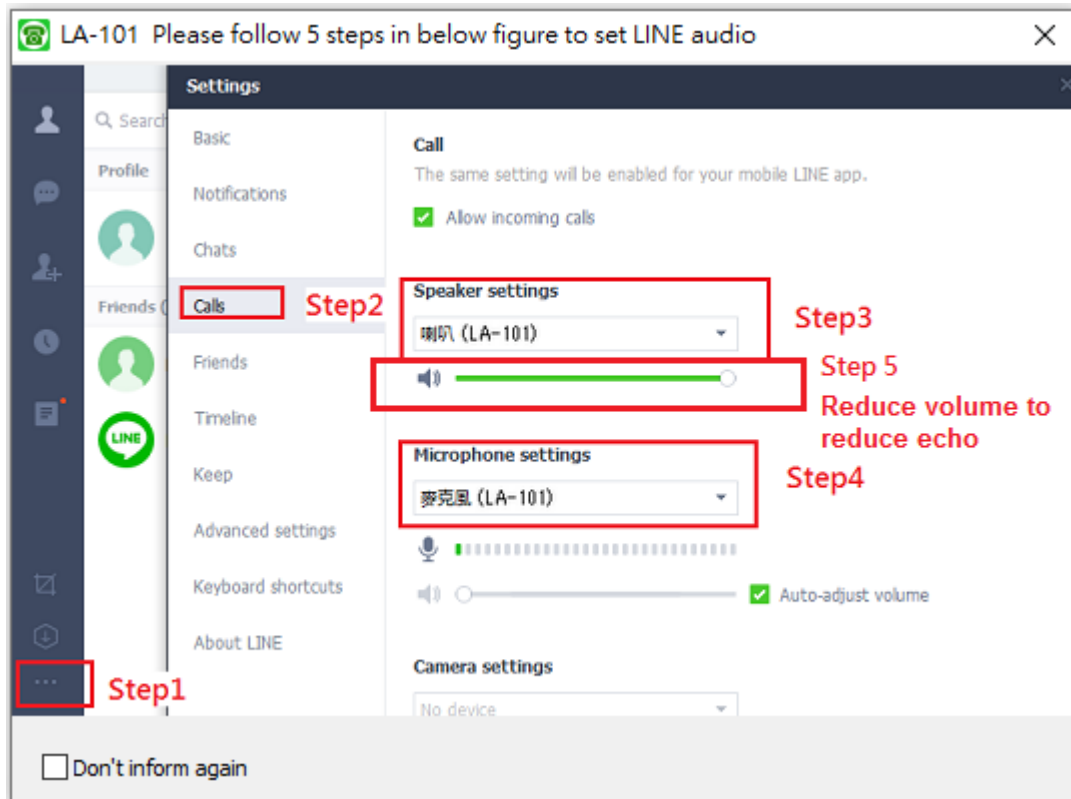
LA-101 Please follow 5 steps in below figure to set LINE audio

Settings

Search

Profile

Friends (

LINE

Basic

Notifications

Chats

Calls

Step2

Friends

Timeline

Keep

Advanced settings

Keyboard shortcuts

About LINE

Call

The same setting will be enabled for your mobile LINE app.

Allow incoming calls

Speaker settings

喇叭 (LA-101)

Step3

Step 5

Reduce volume to reduce echo

Microphone settings

麥克風 (LA-101)

Step4

Auto-adjust volume

Camera settings

No device

Step1

Don't inform again